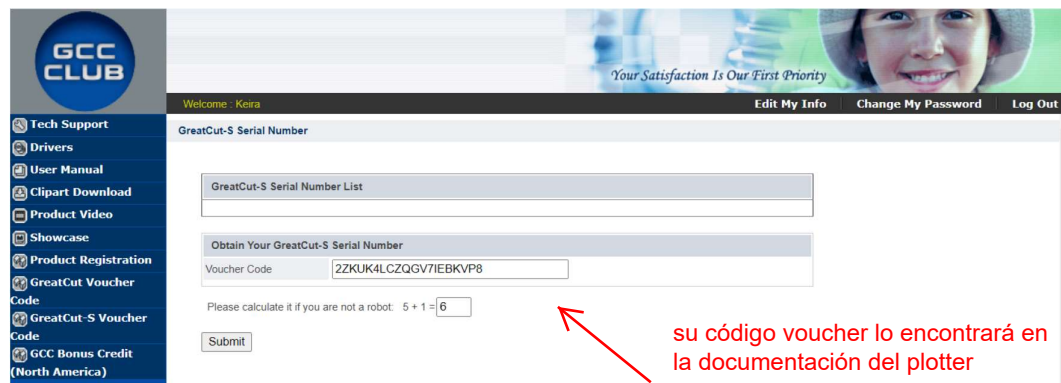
GCC CLUB

Your Satisfaction Is Our First Priority

Welcome : Keira

Edit My Info | Change My Password | Log Out

Tech Support
Drivers
User Manual
Clipart Download
Product Video
Showcase
Product Registration
GreatCut Voucher Code
GreatCut-S Voucher Code
GCC Bonus Credit (North America)

GreatCut-S Serial Number

GreatCut-S Serial Number List

Obtain Your GreatCut-S Serial Number

Voucher Code 2ZKUK4LCZQGV7IEBKVP8

Please calculate it if you are not a robot: 5 + 1 = 6

Submit

su código voucher lo encontrará en la documentación del plotter